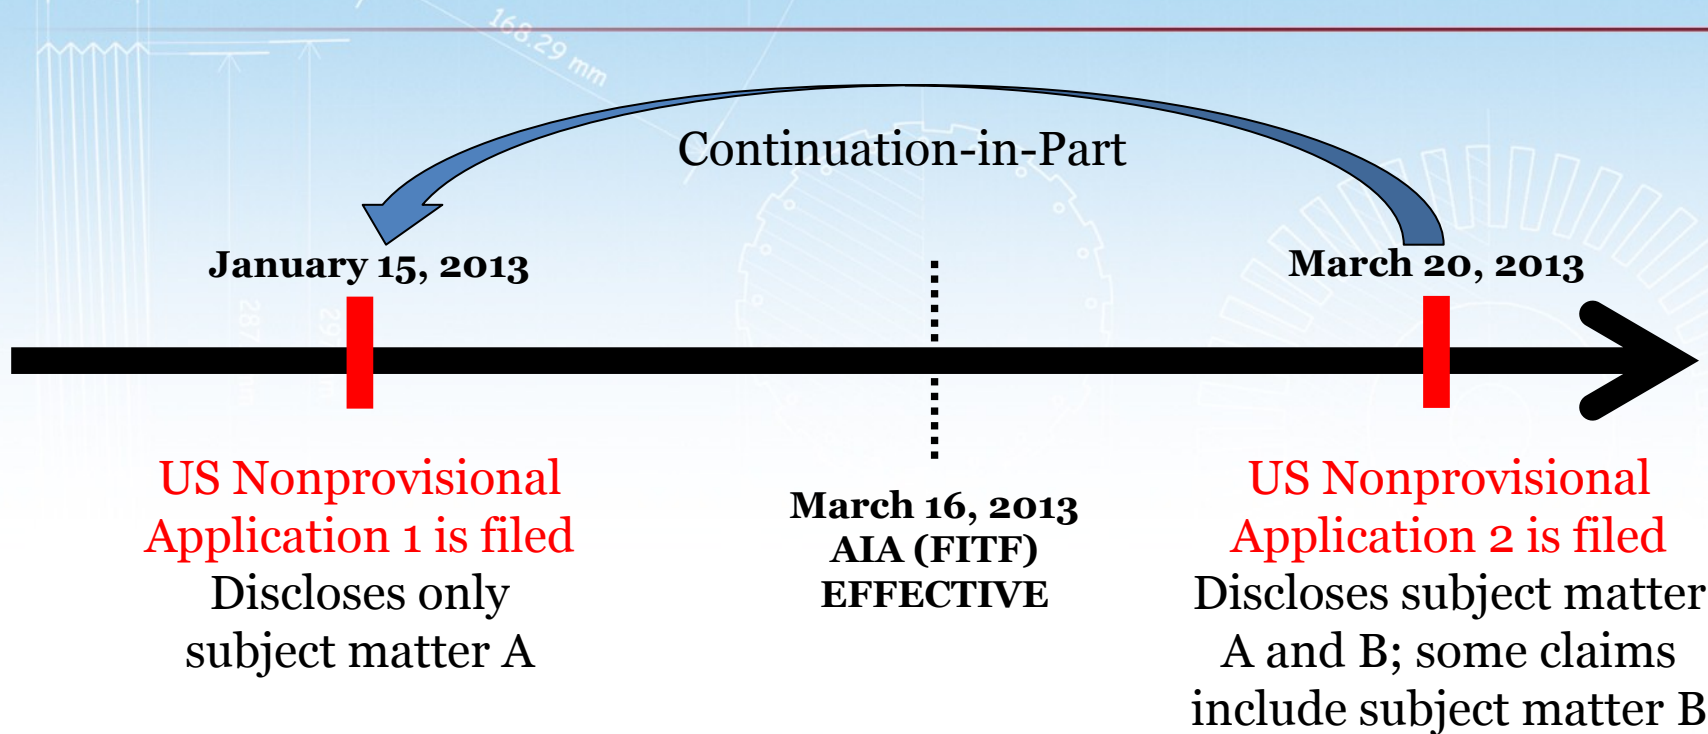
Continuation-in-Part

January 15, 2013

March 20, 2013

US Nonprovisional Application 1 is filed
Discloses only subject matter A

March 16, 2013
AIA (FITF)
EFFECTIVE

US Nonprovisional Application 2 is filed
Discloses subject matter A and B; some claims include subject matter B